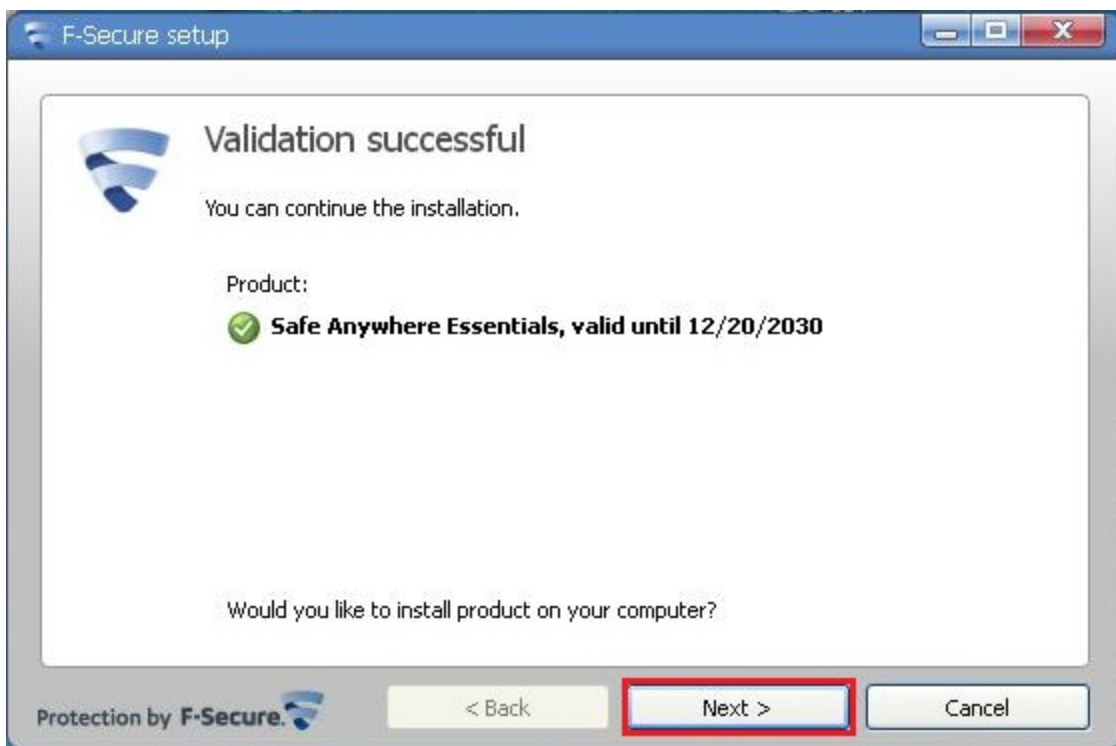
F-Secure setup

Validation successful

You can continue the installation.

Product:

Safe Anywhere Essentials, valid until 12/20/2030

Would you like to install product on your computer?

Protection by F-Secure.

< Back

Next >

Cancel